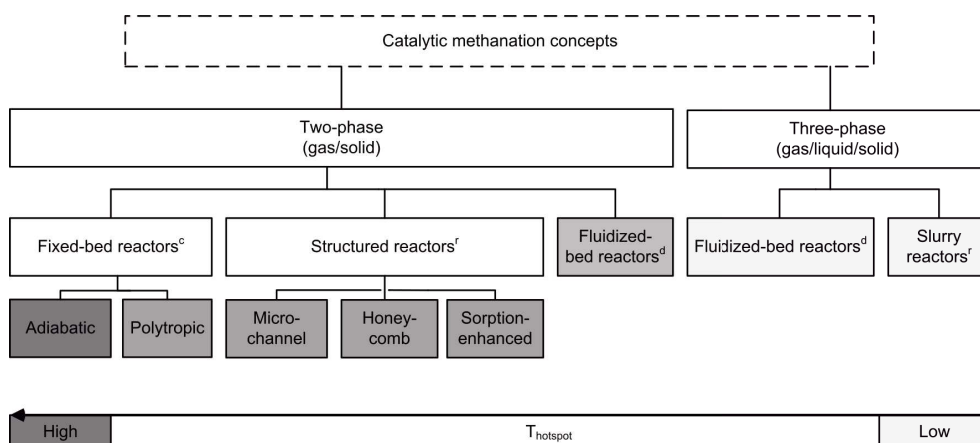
Catalytic methanation concepts

Two-phase
(gas/solid)

Three-phase
(gas/liquid/solid)

Fixed-bed reactors$^{c}$

Structured reactors$^{r}$

Fluidized-bed reactors$^{d}$

Fluidized-bed reactors$^{d}$

Slurry reactors$^{r}$

Adiabatic

Polytropic

Micro-channel

Honey-comb

Sorption-enhanced

High

$T_{hotspot}$

Low